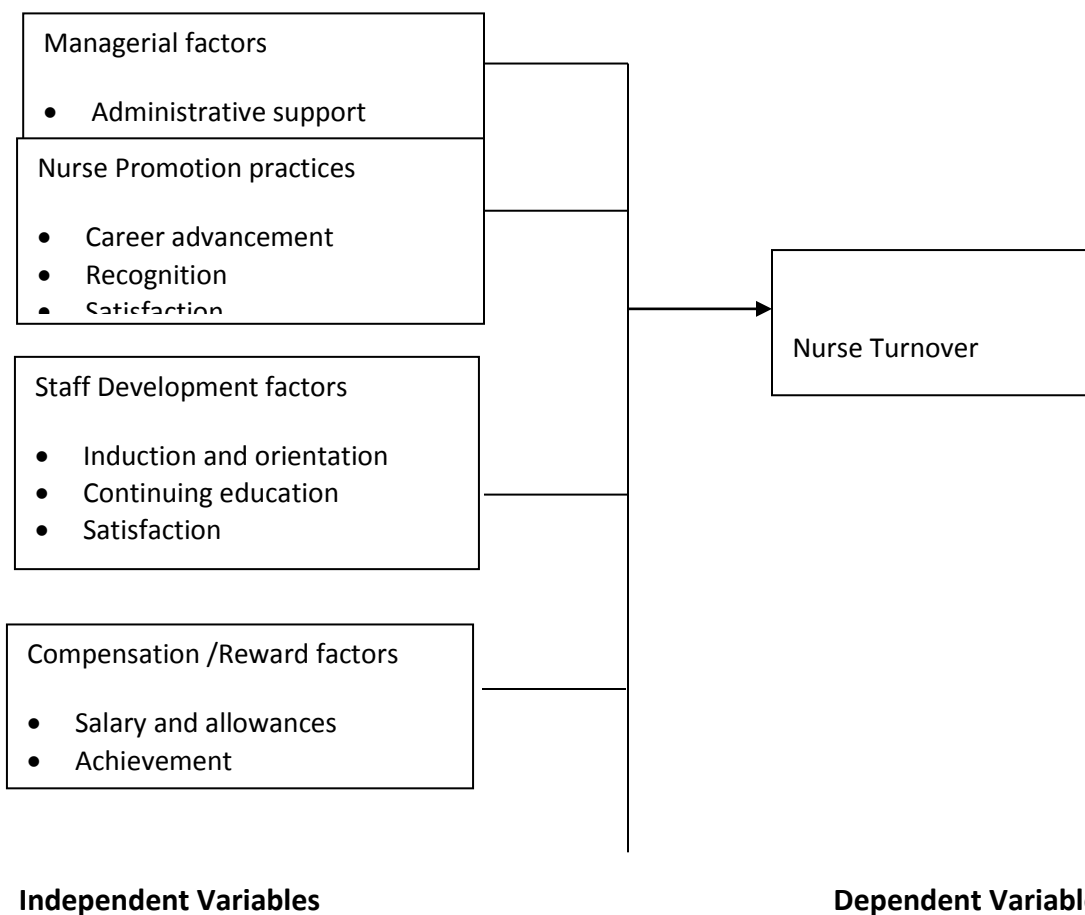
Managerial factors

- Administrative support

Nurse Promotion practices

- Career advancement
- Recognition
- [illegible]

Nurse Turnover

Staff Development factors

- Induction and orientation
- Continuing education
- Satisfaction

Compensation /Reward factors

- Salary and allowances
- Achievement

**Independent Variables**

**Dependent Variabl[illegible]**